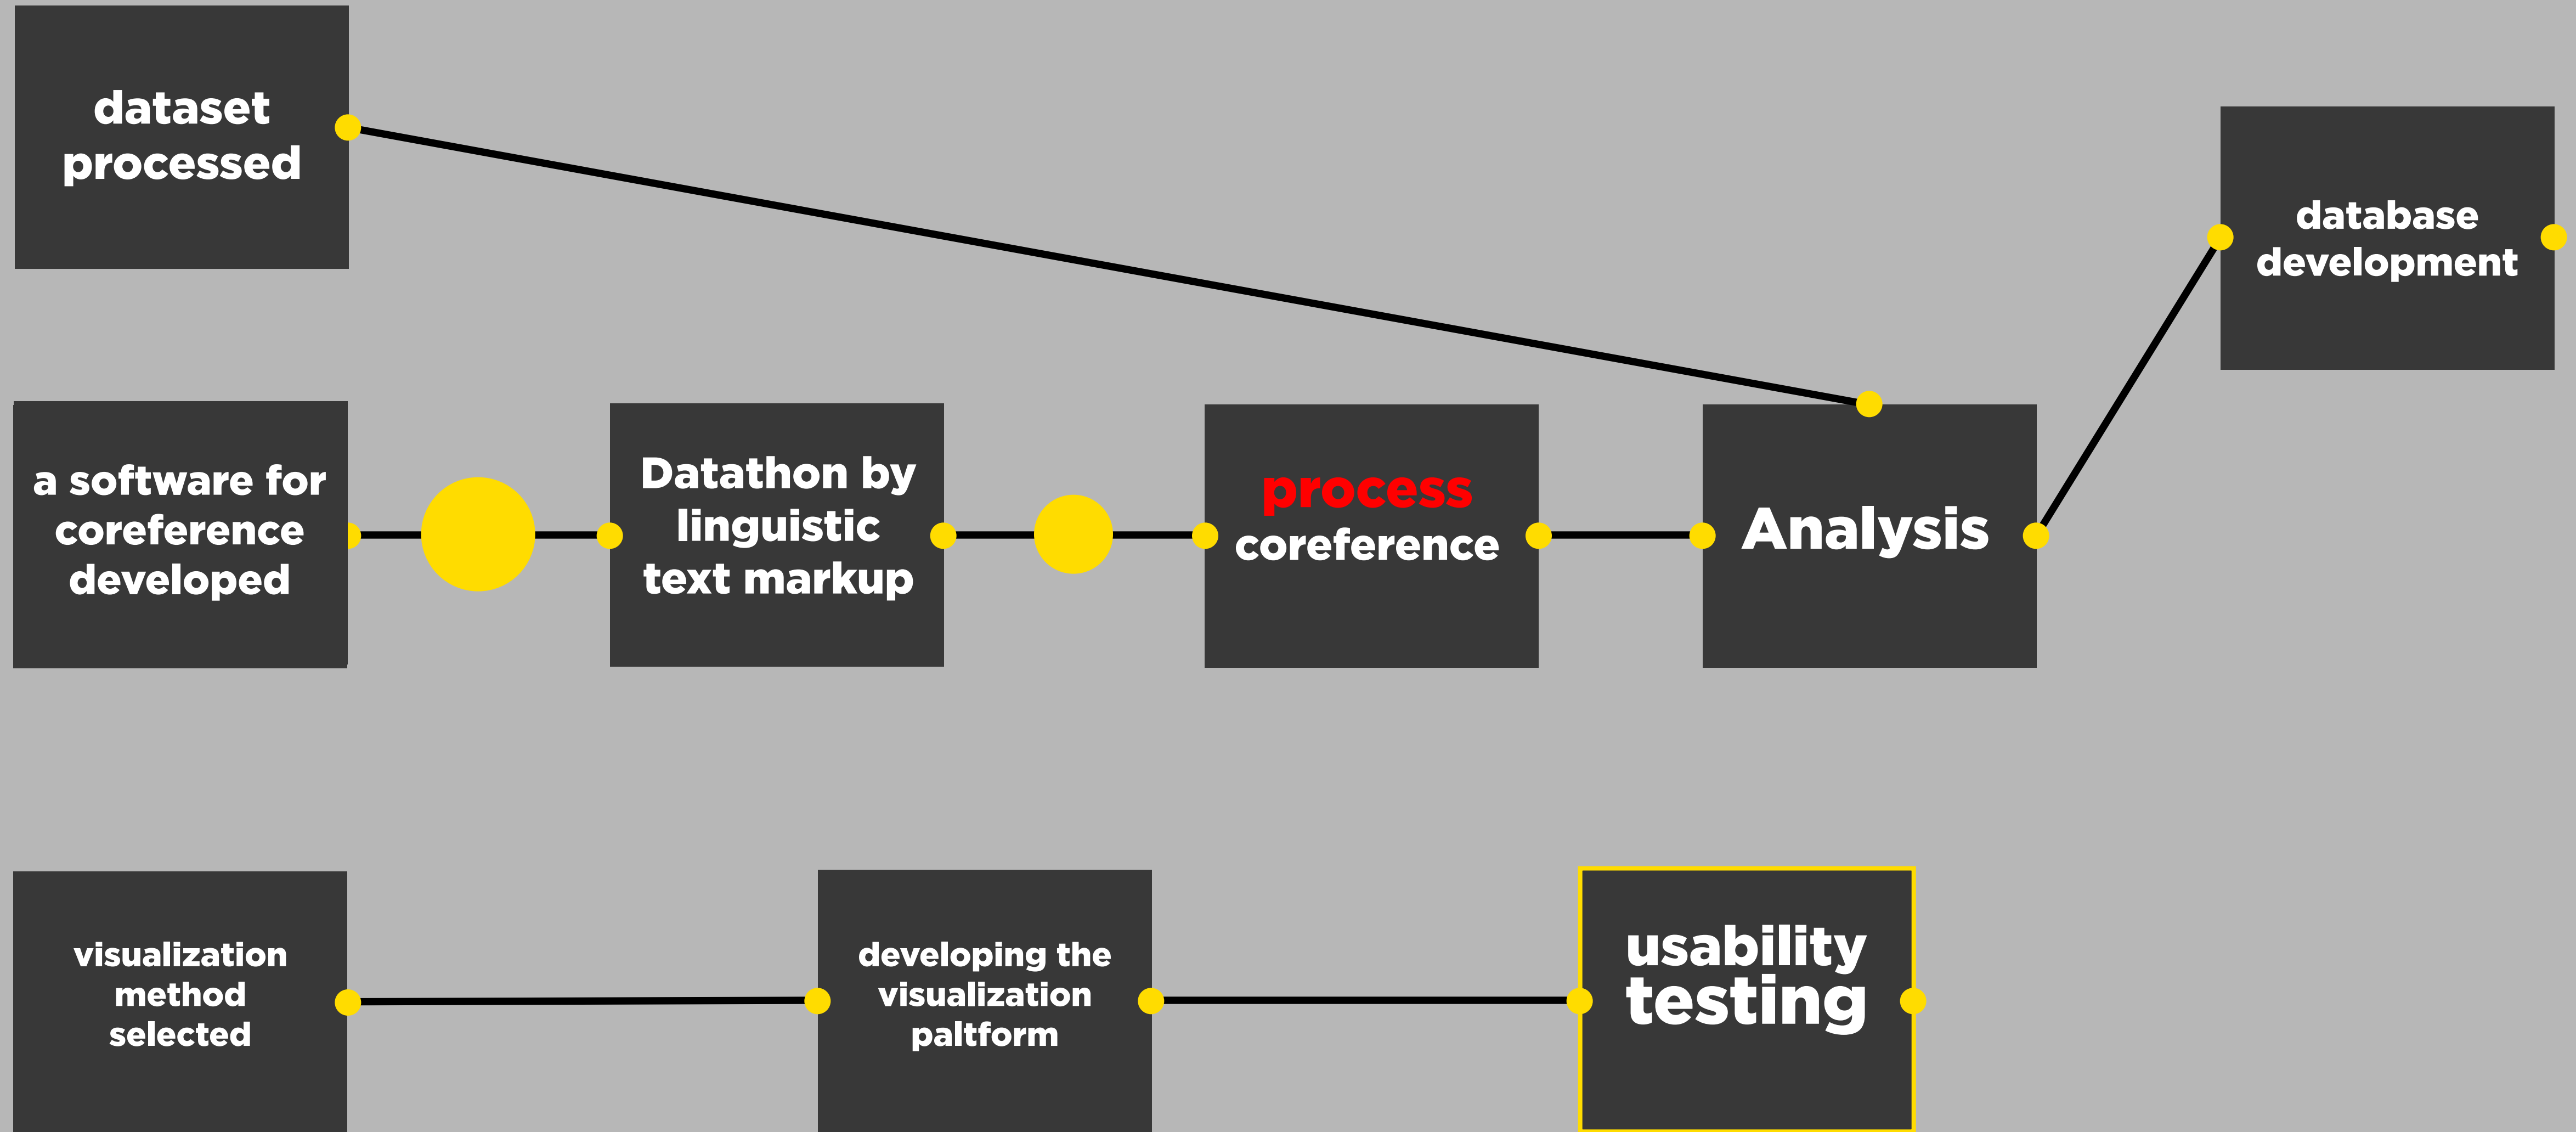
dataset processed

database development

a software for coreference developed

Datathon by linguistic text markup

process coreference

Analysis

visualization method selected

developing the visualization paltform

usability testing